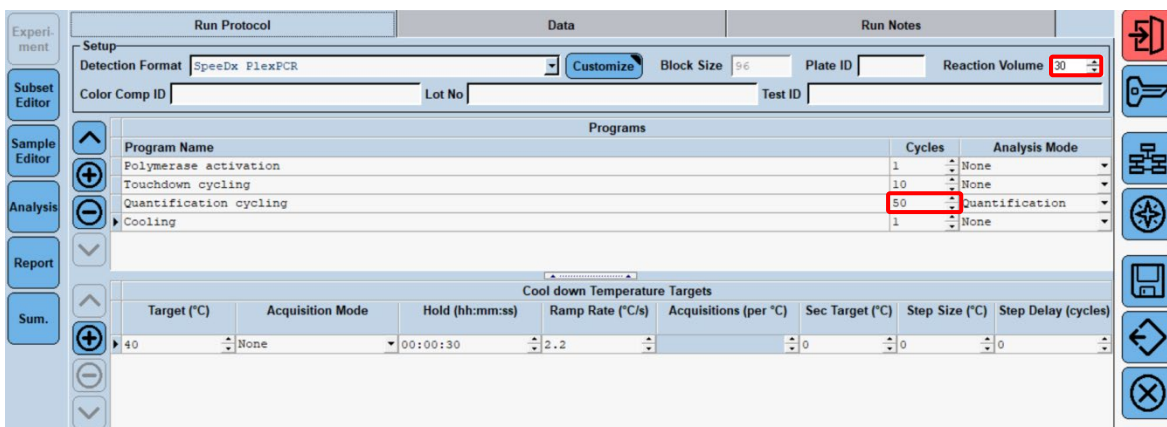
Experiment

Subset Editor

Sample Editor

Analysis

Report

Sum.

Run Protocol | Data | Run Notes

Setup

Detection Format SpeeDx PlexPCR Customize Block Size 96 Plate ID Reaction Volume 30

Color Comp ID Lot No Test ID

Programs

| Program Name | Cycles | Analysis Mode |
|---|---|---|
| Polymerase activation | 1 | None |
| Touchdown cycling | 10 | None |
| Quantification cycling | 50 | Quantification |
| Cooling | 1 | None |

Cool down Temperature Targets

| Target (°C) | Acquisition Mode | Hold (hh:mm:ss) | Ramp Rate (°C/s) | Acquisitions (per °C) | Sec Target (°C) | Step Size (°C) | Step Delay (cycles) |
|---|---|---|---|---|---|---|---|
| 40 | None | 00:00:30 | 2.2 | | 0 | 0 | 0 |